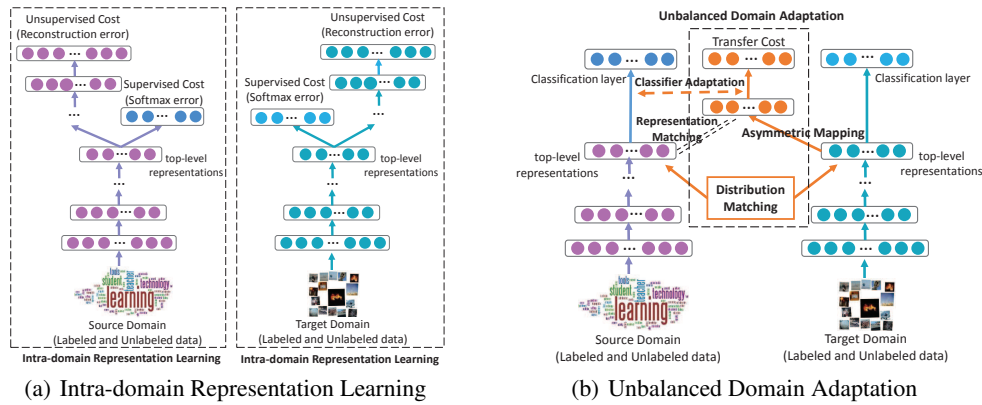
Unsupervised Cost
(Reconstruction error)

Supervised Cost
(Softmax error)

top-level
representations

learning
technology
student

Source Domain
(Labeled and Unlabeled data)

Intra-domain Representation Learning

Unsupervised Cost
(Reconstruction error)

Supervised Cost
(Softmax error)

top-level
representations

Target Domain
(Labeled and Unlabeled data)

Intra-domain Representation Learning

Unbalanced Domain Adaptation

Transfer Cost

Classification layer

Classifier Adaptation

Representation
Matching

Asymmetric Mapping

Classification layer

top-level
representations

Distribution
Matching

top-level
representations

learning

Source Domain
(Labeled and Unlabeled data)

Target Domain
(Labeled and Unlabeled data)

(a) Intra-domain Representation Learning

(b) Unbalanced Domain Adaptation